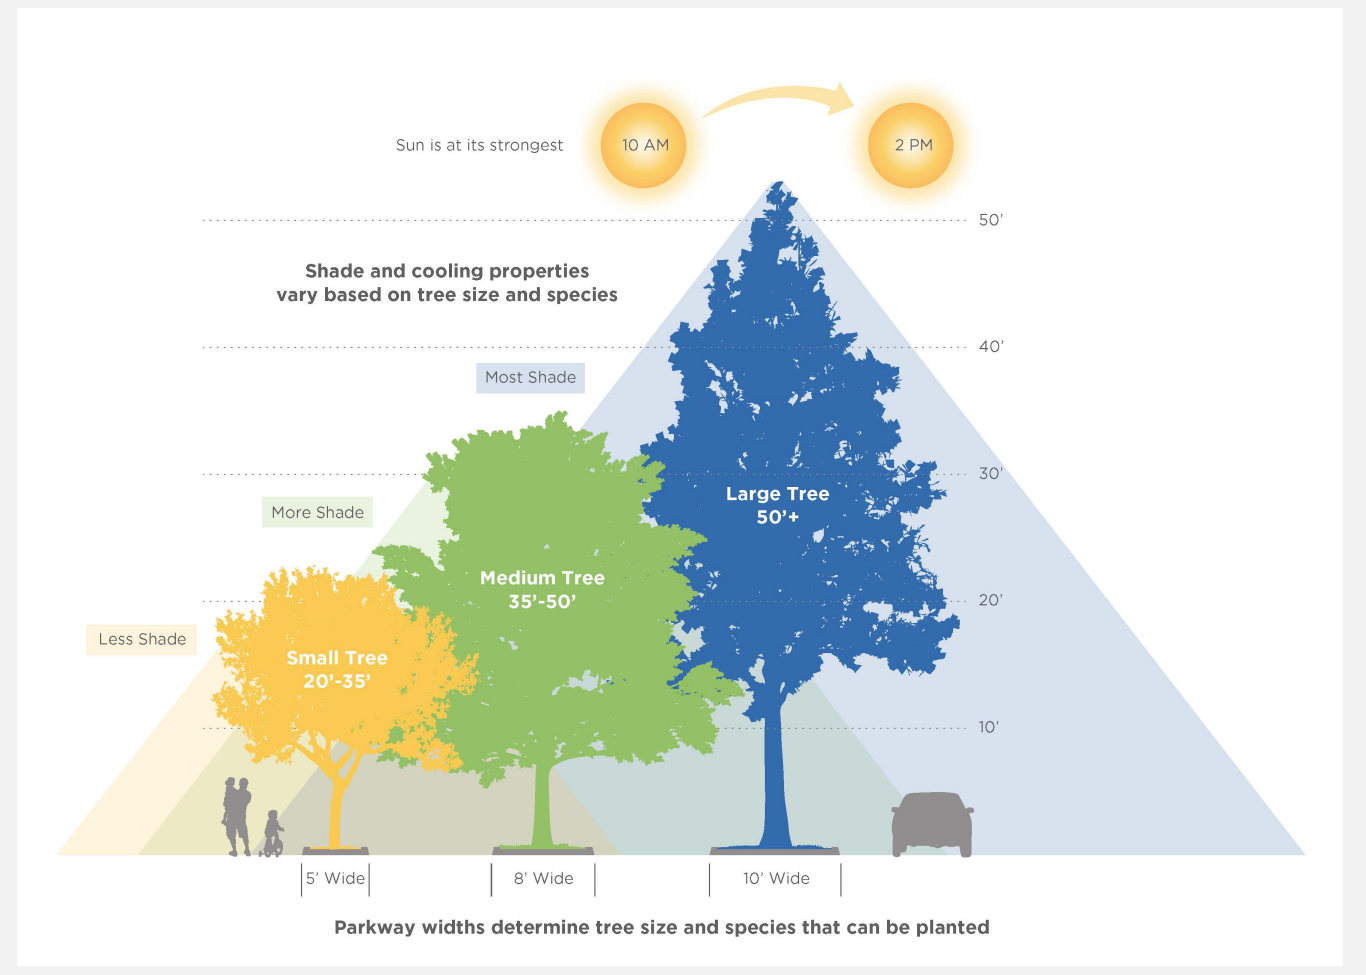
Sun is at its strongest

10 AM

2 PM

50'

Shade and cooling properties vary based on tree size and species

40'

Most Shade

30'

More Shade

Large Tree
50'+

Medium Tree
35'-50'

20'

Less Shade

Small Tree
20'-35'

10'

5' Wide

8' Wide

10' Wide

Parkway widths determine tree size and species that can be planted